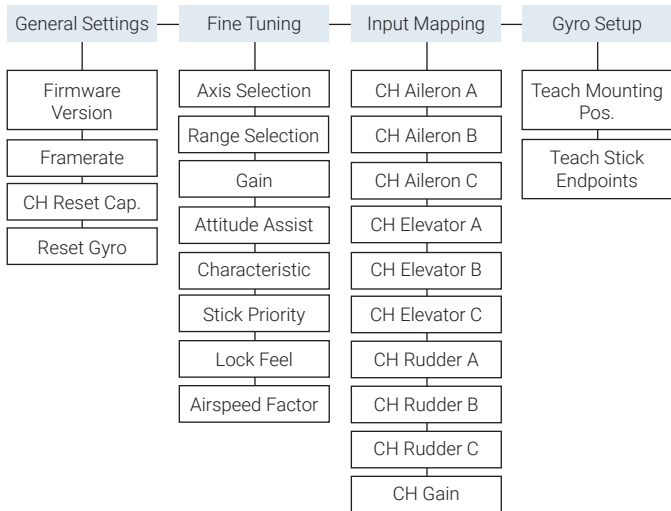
General Settings — Fine Tuning — Input Mapping — Gyro Setup

Firmware Version
Framerate
CH Reset Cap.
Reset Gyro

Axis Selection
Range Selection
Gain
Attitude Assist
Characteristic
Stick Priority
Lock Feel
Airspeed Factor

CH Aileron A
CH Aileron B
CH Aileron C
CH Elevator A
CH Elevator B
CH Elevator C
CH Rudder A
CH Rudder B
CH Rudder C
CH Gain

Teach Mounting Pos.
Teach Stick Endpoints